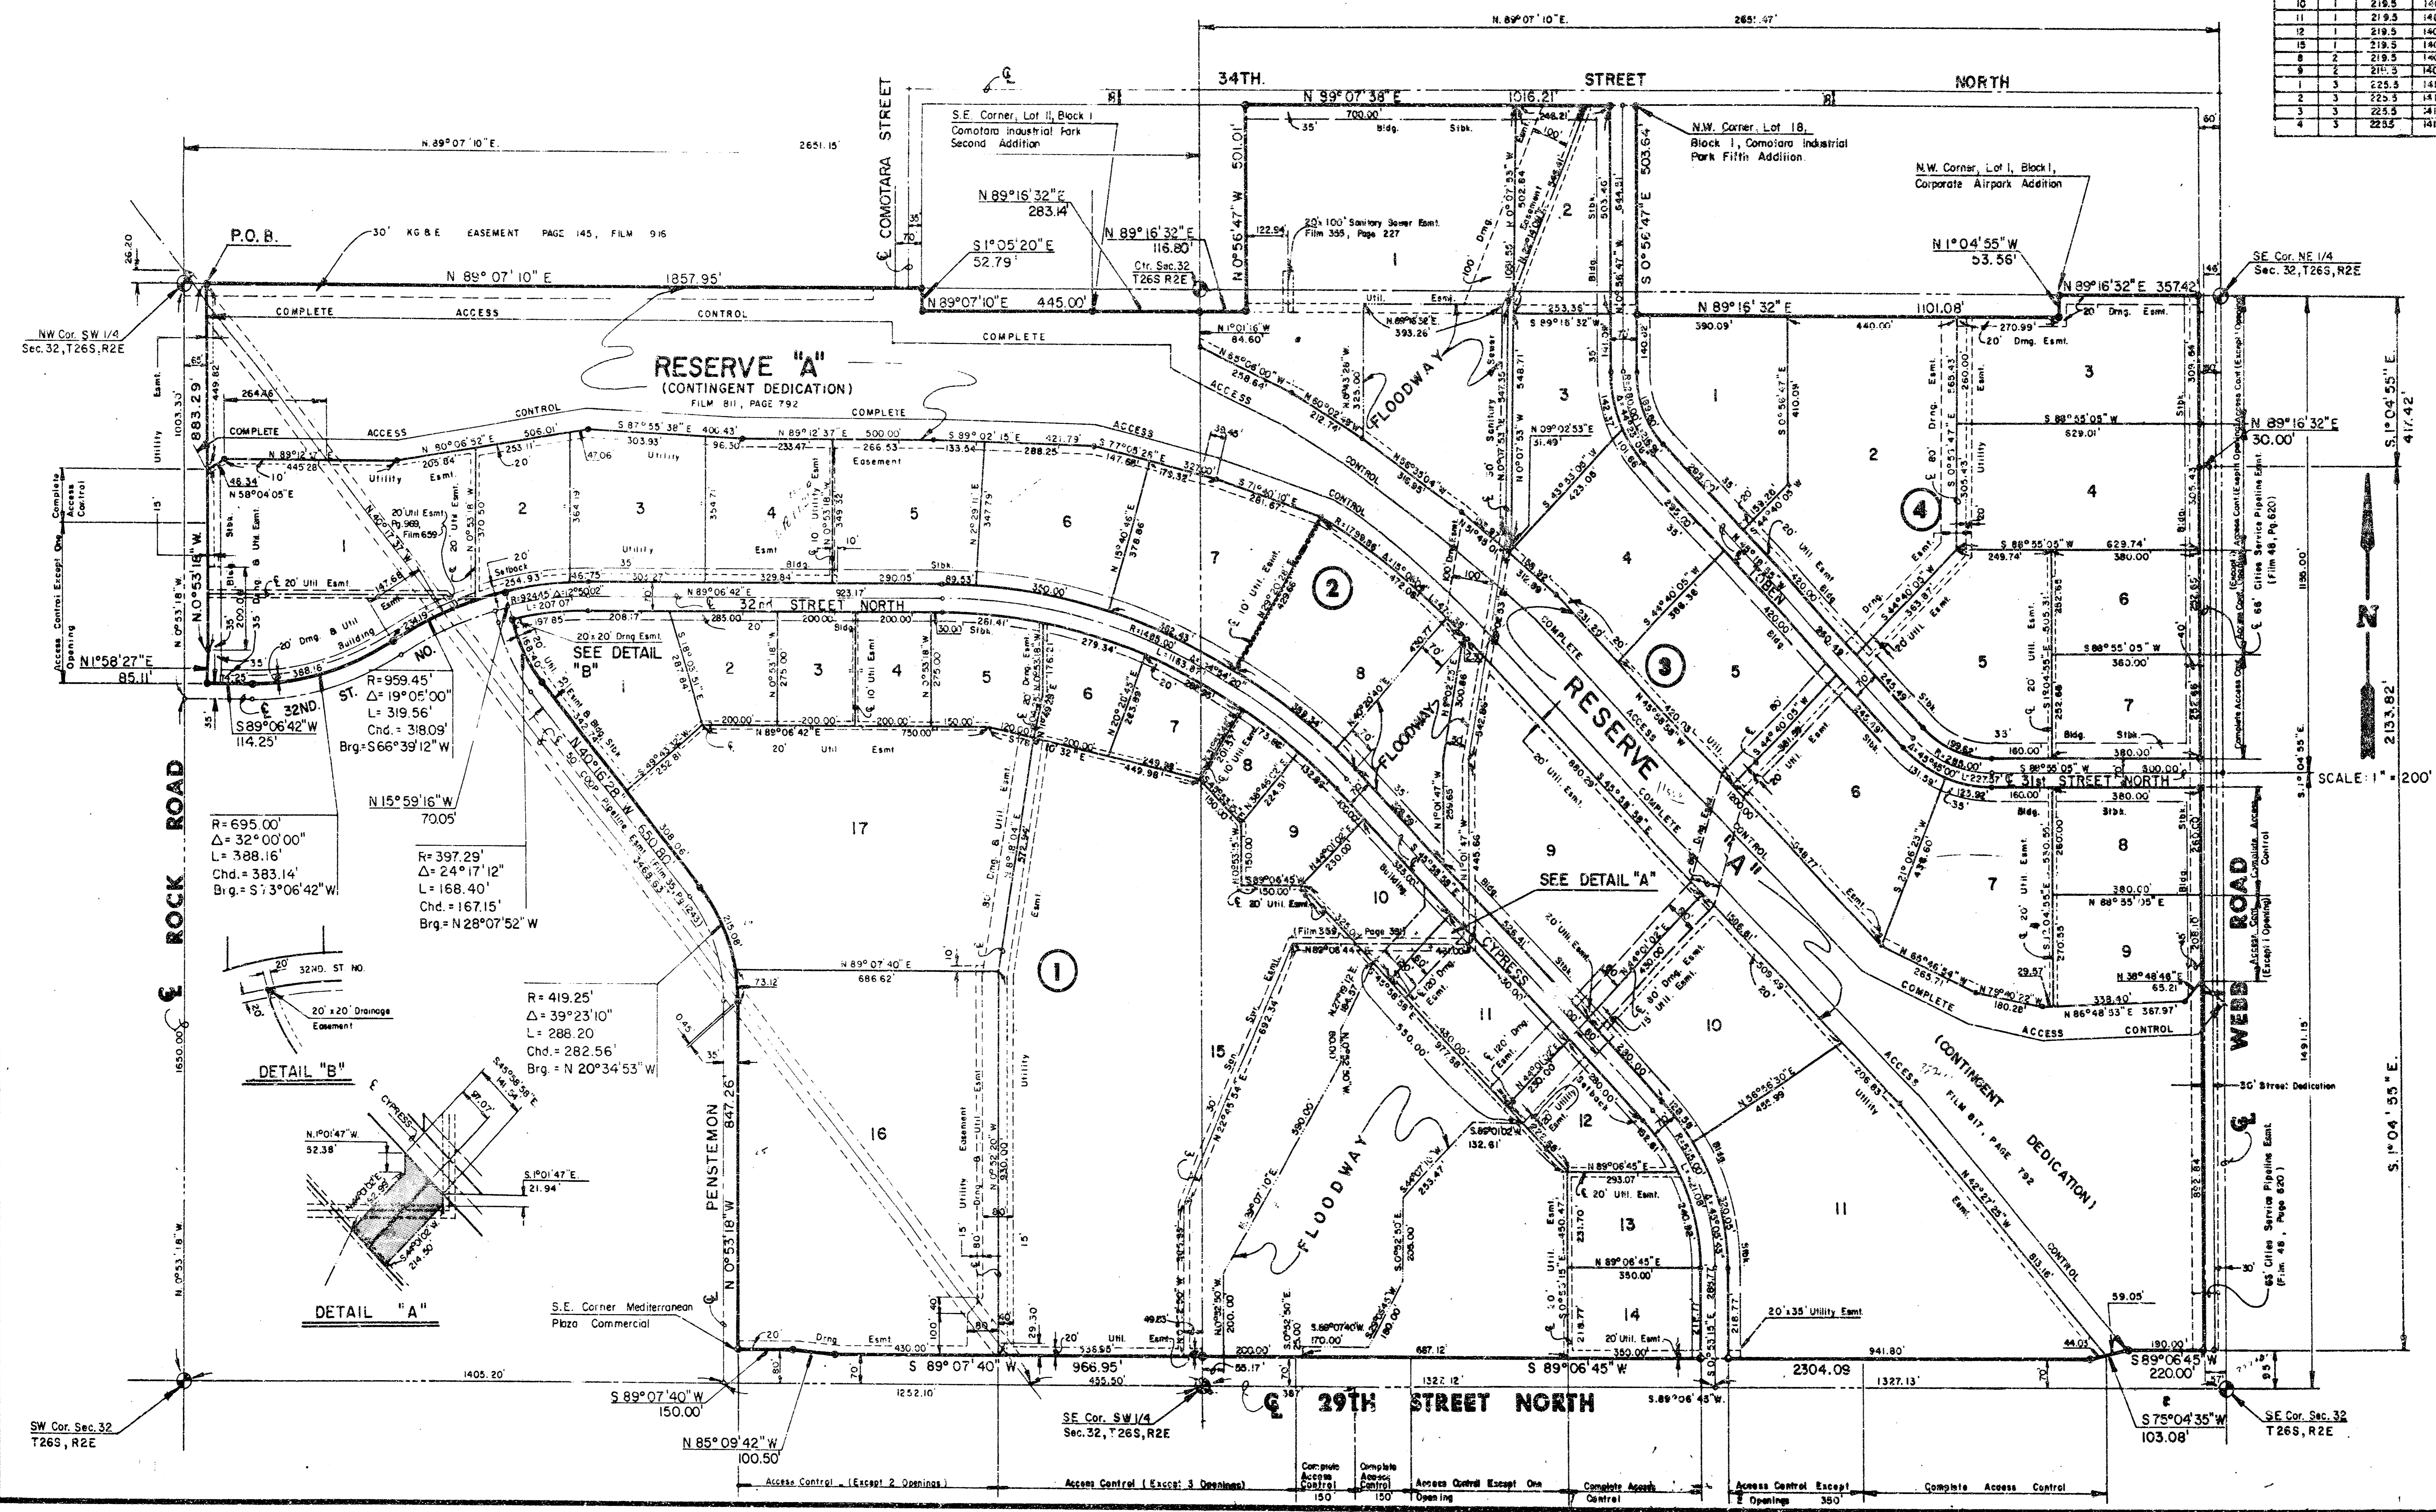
| 10 | 1 | 219.5 |
|---|---|---|
| 11 | 1 | 219.5 |
| 12 | 1 | 219.5 |
| 15 | 1 | 219.5 |
| 8 | 2 | 219.5 |
| 9 | 2 | 219.5 |
| 1 | 3 | 225.5 |
| 2 | 3 | 225.5 |
| 3 | 3 | 225.5 |
| 4 | 3 | 225.5 |

N. 89° 07' 10" E. 2651.47'

34TH. STREET NORTH

N 89° 07' 38" E 1016.21'

S.E. Corner, Lot II, Block I Comotara Industrial Park Second Addition

N.W. Corner, Lot 18, Block I, Comotara Industrial Park Fifth Addition.

N.W. Corner, Lot I, Block I, Corporate Airpark Addition

COMOTARA STREET

N.89° 07' 10" E. 2651.15'

P.O.B.

30' KG & E EASEMENT PAGE 145, FILM 916

N 89° 07' 10" E 1857.95'

N 89° 16' 32" E 283.14

S 1° 05' 20" E 52.79'

N 89° 16' 32" E 116.80'

Ctr. Sec. 32 T26S R2E

N 89° 07' 10" E 445.00'

N 0° 56' 47" W 501.01'

S 0° 56' 47" E 503.64

N 1° 04' 55" W 53.56'

N 89° 16' 32" E 357.42

SE Cor. NE 1/4 Sec. 32, T26S, R2E

N 89° 16' 32" E 1101.08'

NW Cor. SW 1/4 Sec. 32, T26S, R2E

COMPLETE ACCESS CONTROL

RESERVE "A" (CONTINGENT DEDICATION) FILM 811, PAGE 792

20' x 100' Sanitary Sewer Esmt. Film 355, Page 227

FLOODWAY

S 1° 04' 55" E 417.42

N 89° 16' 32" E 30.00'

32nd STREET NORTH

SEE DETAIL "B"

RESERVE "A"

31st STREET NORTH

SCALE: 1" = 200'

2133.82'

66' Cities Service Pipeline Esmt. (Film 48, Pg. 620)

Complete Access Control

N 1° 58' 27" E 85.11'

S 89° 06' 42" W 114.25'

€ 32ND. ST.

R = 959.45' Δ = 19° 05' 00" L = 319.56' Chd. = 318.09' Brg. = S 66° 39' 12" W

N 15° 59' 16" W 70.05'

R = 695.00' Δ = 32° 00' 00" L = 388.16' Chd. = 383.14' Brg. = S 73° 06' 42" W

R = 397.29' Δ = 24° 17' 12" L = 168.40' Chd. = 167.15' Brg. = N 28° 07' 52" W

ROCK ROAD

SEE DETAIL "A"

CYPRESS

R = 419.25' Δ = 39° 23' 10" L = 288.20 Chd. = 282.56' Brg. = N 20° 34' 53" W

20' x 20' Drainage Easement

32ND. ST NO.

DETAIL "B"

DETAIL "A"

PENSTEMON

N 0° 53' 18" W 847.26'

FLOODWAY

(CONTINGENT DEDICATION) FILM 817, PAGE 792

WEBB ROAD

30' Street Dedication

66' Cities Service Pipeline Esmt. (Film 48, Page 620)

S 1° 04' 55" E.

S.E. Corner Mediterranean Plaza Commercial

S 89° 07' 40" W 966.95'

S 89° 06' 45" W 2304.09

S 89° 06' 45" W 220.00'

S 89° 07' 40" W 150.00'

N 85° 09' 42" W 100.50'

SW Cor. Sec. 32 T26S, R2E

SE Cor. SW 1/4 Sec. 32, T26S, R2E

29TH STREET NORTH

S 75° 04' 35" W 103.08'

SE Cor. Sec. 32 T26S, R2E

1405.20'

1252.10'

1327.12'

1327.13'

Access Control (Except 2 Openings)

Access Control (Except 3 Openings)

Complete Access Control 150

Complete Access Control 150'

Access Control Except One Opening

Complete Access Control

Access Control Except 2 Openings 350'

Complete Access Control

Access Control Except One Opening

Complete Access Control